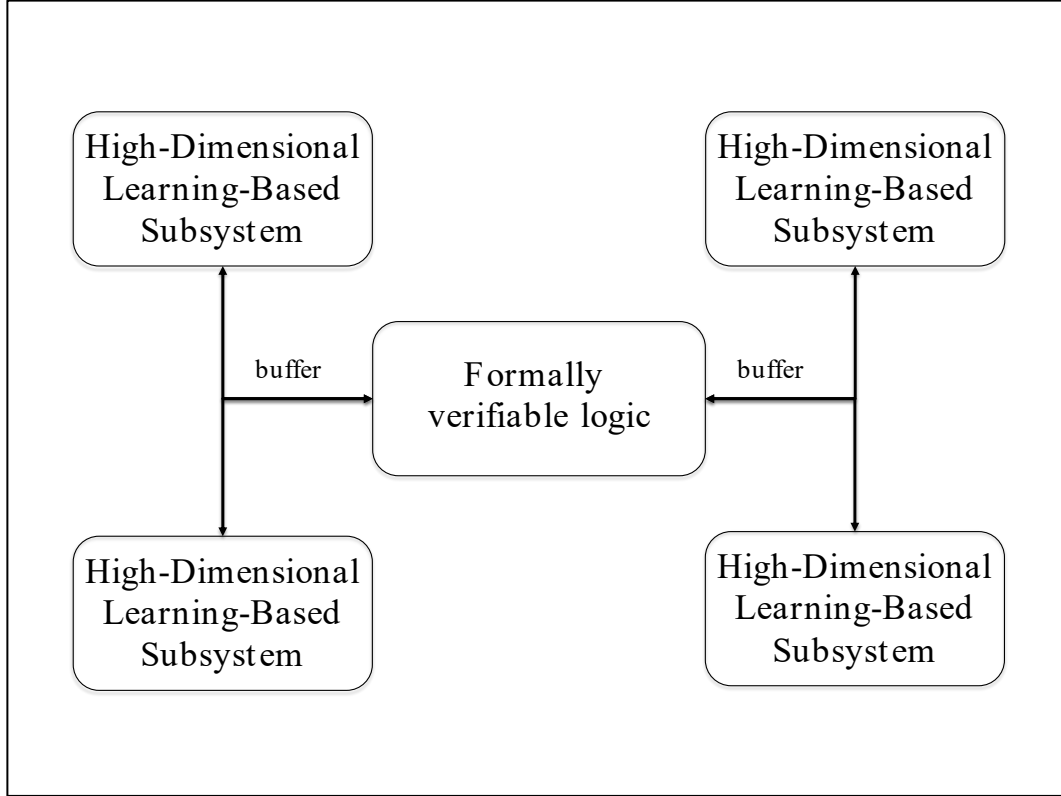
High-Dimensional Learning-Based Subsystem

High-Dimensional Learning-Based Subsystem

buffer

Formally verifiable logic

buffer

High-Dimensional Learning-Based Subsystem

High-Dimensional Learning-Based Subsystem